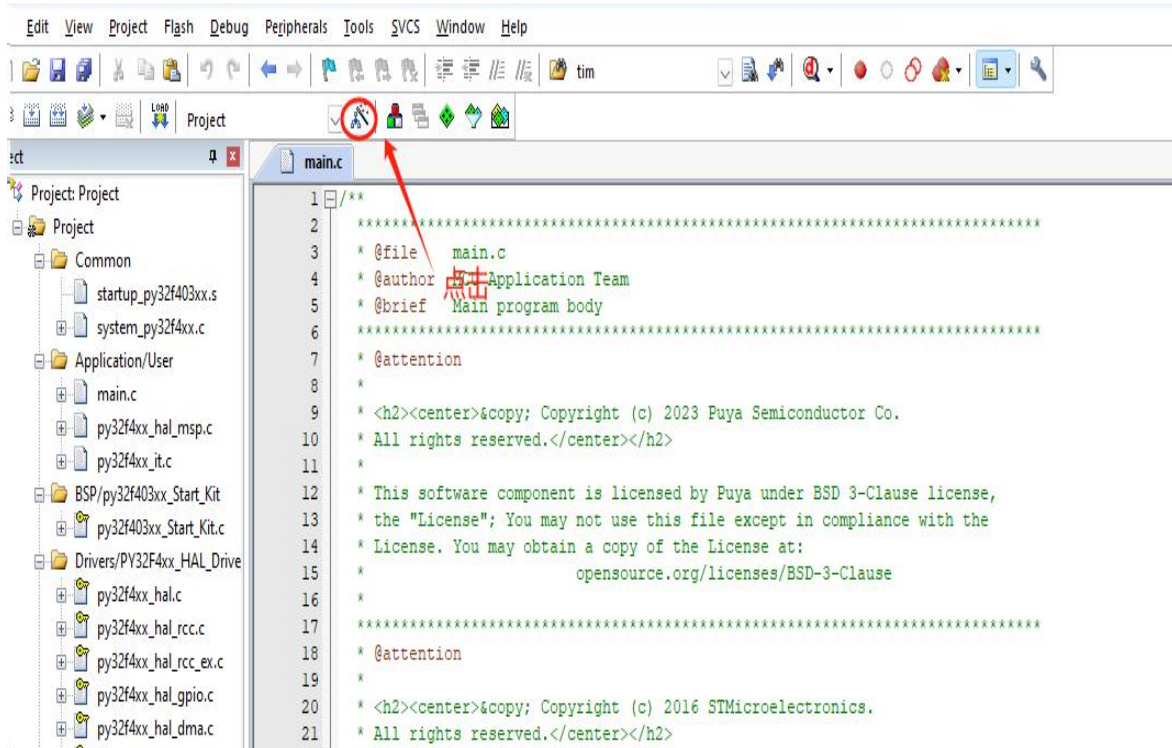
Edit View Project Flash Debug Peripherals Tools SVCS Window Help

tim

Project

ect

main.c

Project: Project
Project
Common
startup_py32f403xx.s
system_py32f4xx.c
Application/User
main.c
py32f4xx_hal_msp.c
py32f4xx_it.c
BSP/py32f403xx_Start_Kit
py32f403xx_Start_Kit.c
Drivers/PY32F4xx_HAL_Drive
py32f4xx_hal.c
py32f4xx_hal_rcc.c
py32f4xx_hal_rcc_ex.c
py32f4xx_hal_gpio.c
py32f4xx_hal_dma.c

1 /**
2 ******************************************************************************
3 * @file main.c
4 * @author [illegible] Application Team
点击
5 * @brief Main program body
6 ******************************************************************************
7 * @attention
8 *
9 * <h2><center>&copy; Copyright (c) 2023 Puya Semiconductor Co.
10 * All rights reserved.</center></h2>
11 *
12 * This software component is licensed by Puya under BSD 3-Clause license,
13 * the "License"; You may not use this file except in compliance with the
14 * License. You may obtain a copy of the License at:
15 * opensource.org/licenses/BSD-3-Clause
16 *
17 ******************************************************************************
18 * @attention
19 *
20 * <h2><center>&copy; Copyright (c) 2016 STMicroelectronics.
21 * All rights reserved.</center></h2>